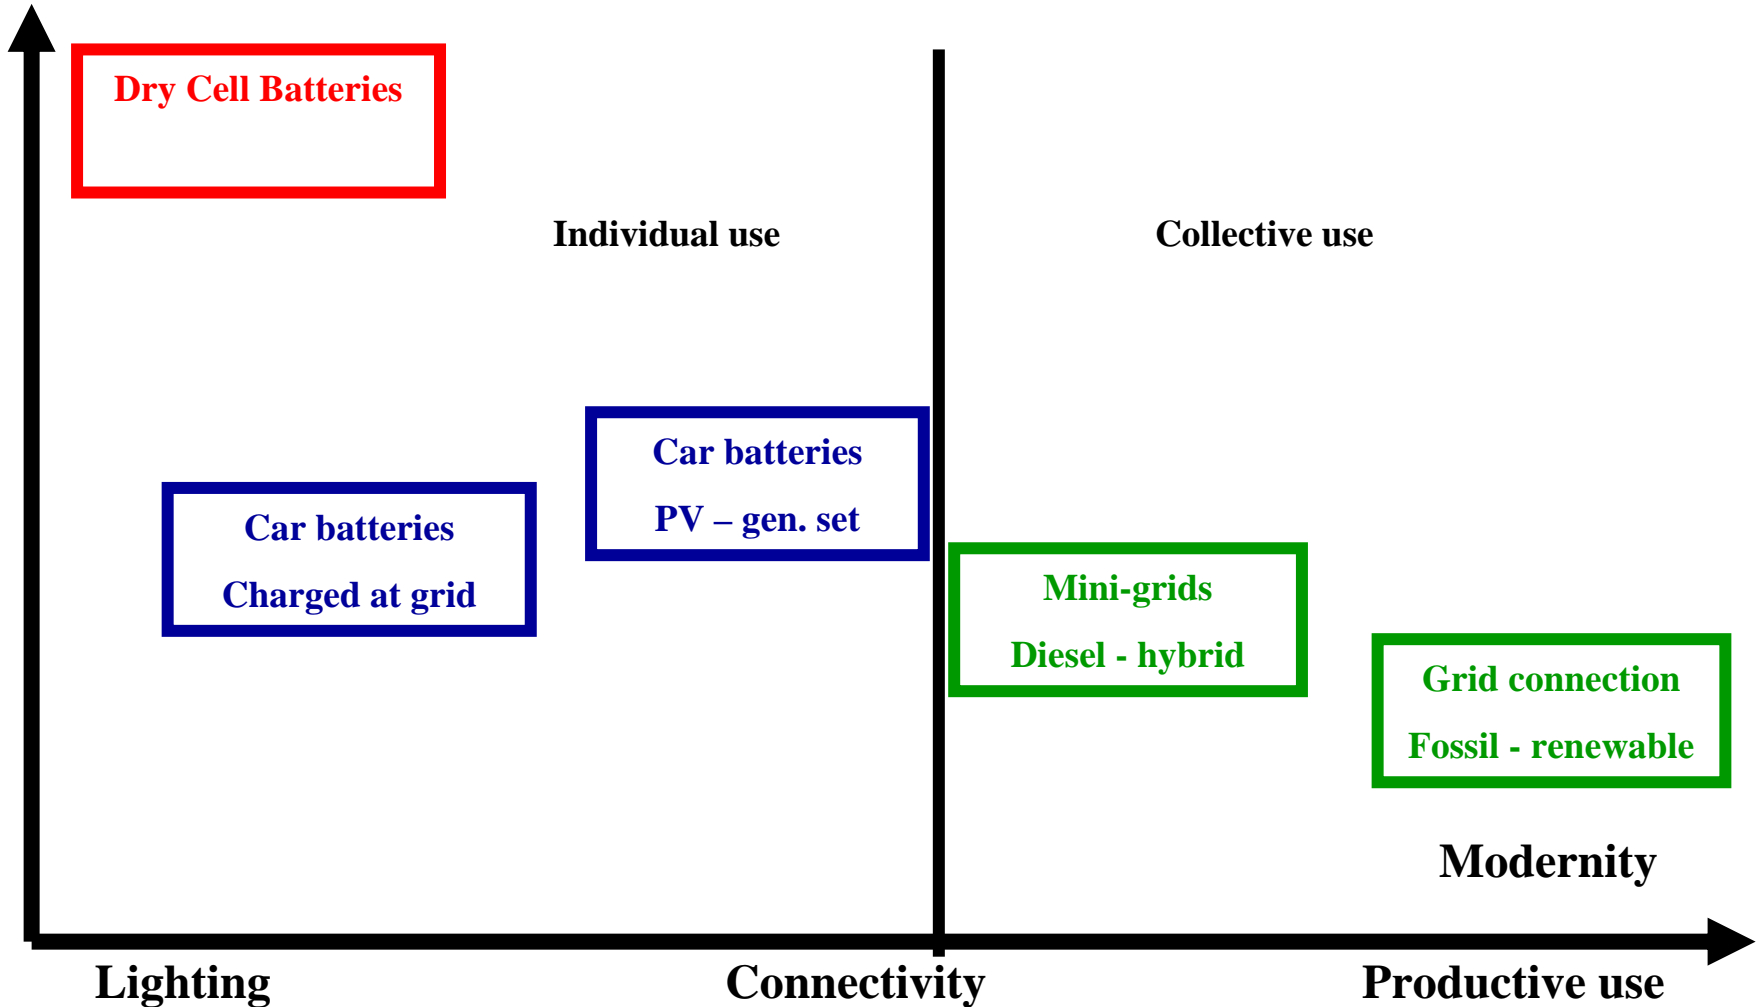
Dry Cell Batteries

Individual use

Collective use

Car batteries

PV – gen. set

Car batteries

Charged at grid

Mini-grids

Diesel - hybrid

Grid connection

Fossil - renewable

Modernity

Lighting

Connectivity

Productive use